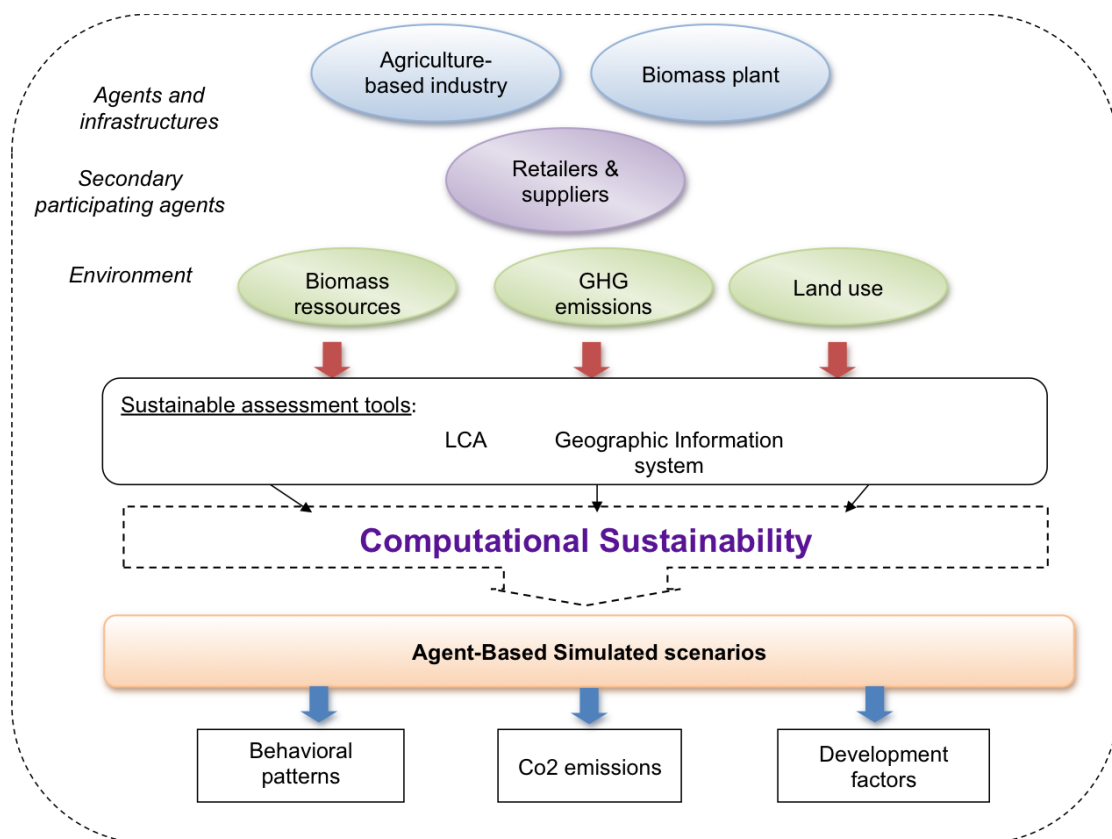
Agents and infrastructures

Agriculture-based industry

Biomass plant

Secondary participating agents

Retailers & suppliers

Environment

Biomass ressources

GHG emissions

Land use

Sustainable assessment tools:

LCA

Geographic Information system

Computational Sustainability

Agent-Based Simulated scenarios

Behavioral patterns

Co2 emissions

Development factors